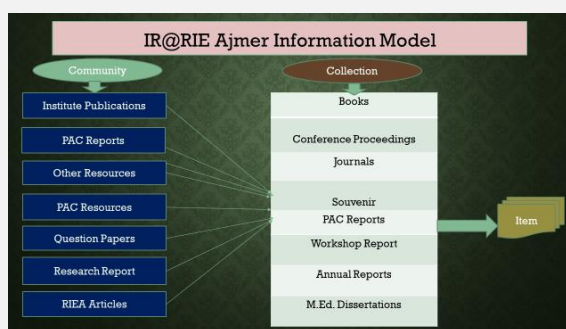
IR@RIE Ajmer Information Model

Community

Institute Publications

PAC Reports

Other Resources

PAC Resources

Question Papers

Research Report

RIEA Articles

Collection

Books

Conference Proceedings

Journals

Souvenir

PAC Reports

Workshop Report

Annual Reports

M.Ed. Dissertations

Item